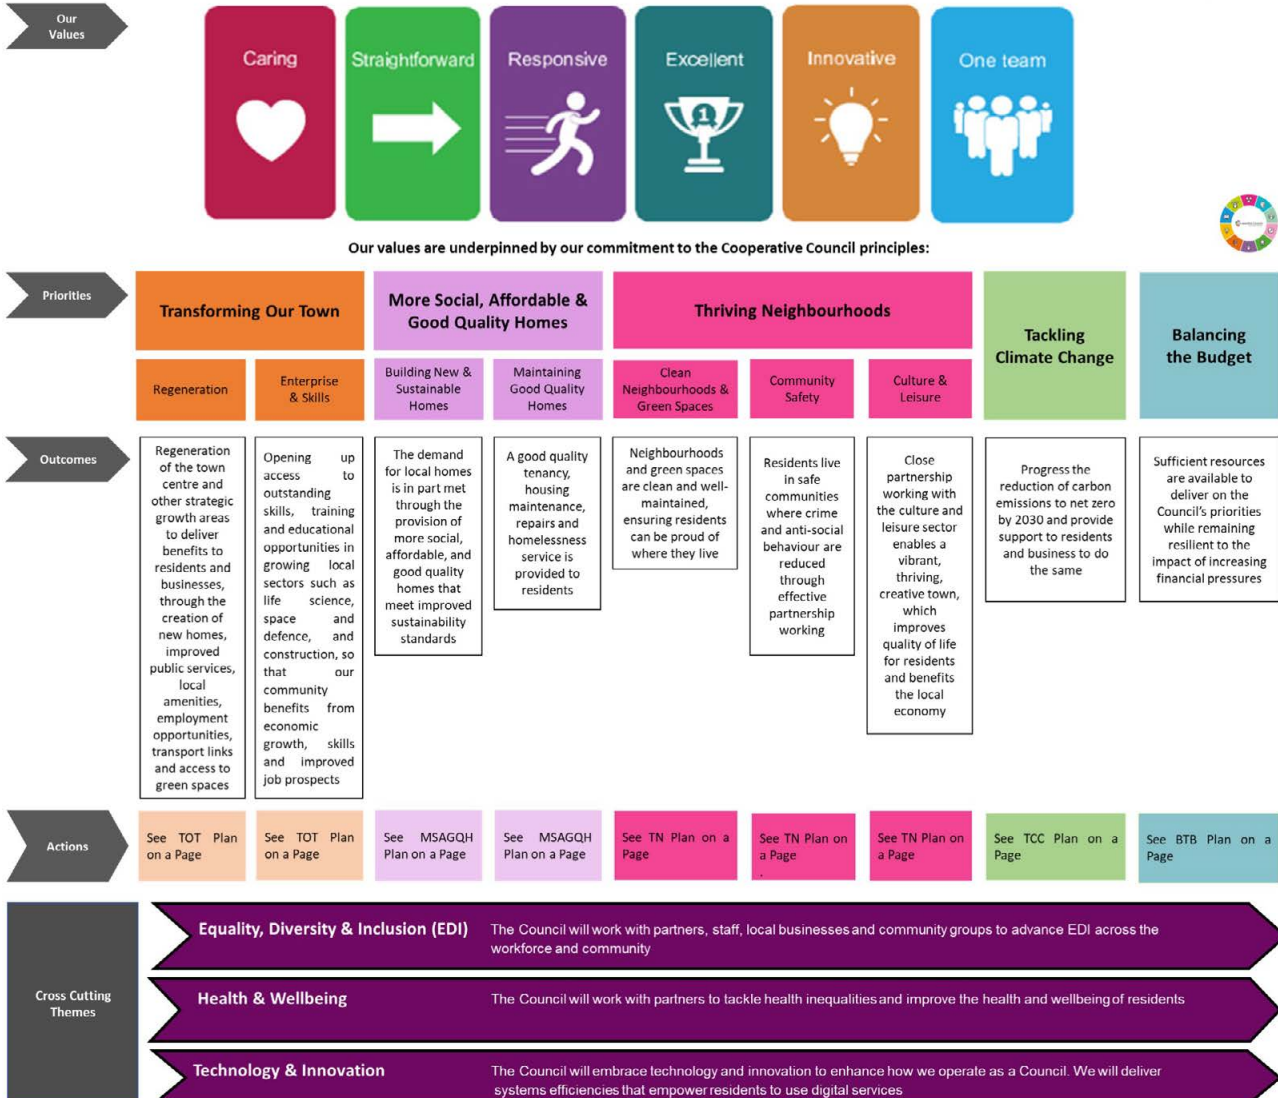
Our Values

Caring

Straightforward

Responsive

Excellent

Innovative

One team

Our values are underpinned by our commitment to the Cooperative Council principles:

Priorities

Transforming Our Town

More Social, Affordable & Good Quality Homes

Thriving Neighbourhoods

Tackling Climate Change

Balancing the Budget

Regeneration

Enterprise & Skills

Building New & Sustainable Homes

Maintaining Good Quality Homes

Clean Neighbourhoods & Green Spaces

Community Safety

Culture & Leisure

Outcomes

Regeneration of the town centre and other strategic growth areas to deliver benefits to residents and businesses, through the creation of new homes, improved public services, local amenities, employment opportunities, transport links and access to green spaces

Opening up access to outstanding skills, training and educational opportunities in growing local sectors such as life science, space and defence, and construction, so that our community benefits from economic growth, skills and improved job prospects

The demand for local homes is in part met through the provision of more social, affordable, and good quality homes that meet improved sustainability standards

A good quality tenancy, housing maintenance, repairs and homelessness service is provided to residents

Neighbourhoods and green spaces are clean and well-maintained, ensuring residents can be proud of where they live

Residents live in safe communities where crime and anti-social behaviour are reduced through effective partnership working

Close partnership working with the culture and leisure sector enables a vibrant, thriving, creative town, which improves quality of life for residents and benefits the local economy

Progress the reduction of carbon emissions to net zero by 2030 and provide support to residents and business to do the same

Sufficient resources are available to deliver on the Council's priorities while remaining resilient to the impact of increasing financial pressures

Actions

See TOT Plan on a Page

See TOT Plan on a Page

See MSAGQH Plan on a Page

See MSAGQH Plan on a Page

See TN Plan on a Page

See TN Plan on a Page

See TN Plan on a Page

See TCC Plan on a Page

See BTB Plan on a Page

Cross Cutting Themes

Equality, Diversity & Inclusion (EDI)

The Council will work with partners, staff, local businesses and community groups to advance EDI across the workforce and community

Health & Wellbeing

The Council will work with partners to tackle health inequalities and improve the health and wellbeing of residents

Technology & Innovation

The Council will embrace technology and innovation to enhance how we operate as a Council. We will deliver systems efficiencies that empower residents to use digital services